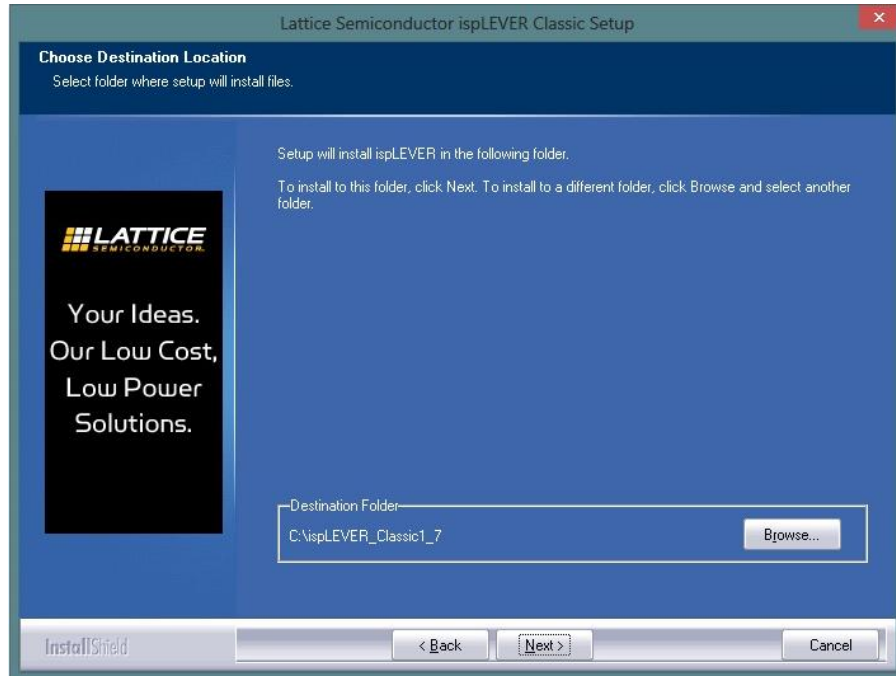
Lattice Semiconductor ispLEVER Classic Setup

Choose Destination Location
Select folder where setup will install files.

LATTICE
SEMICONDUCTOR

Your Ideas. Our Low Cost, Low Power Solutions.

Setup will install ispLEVER in the following folder.

To install to this folder, click Next. To install to a different folder, click Browse and select another folder.

Destination Folder
C:\ispLEVER_Classic1_7
Browse...

InstallShield
< Back
Next >
Cancel